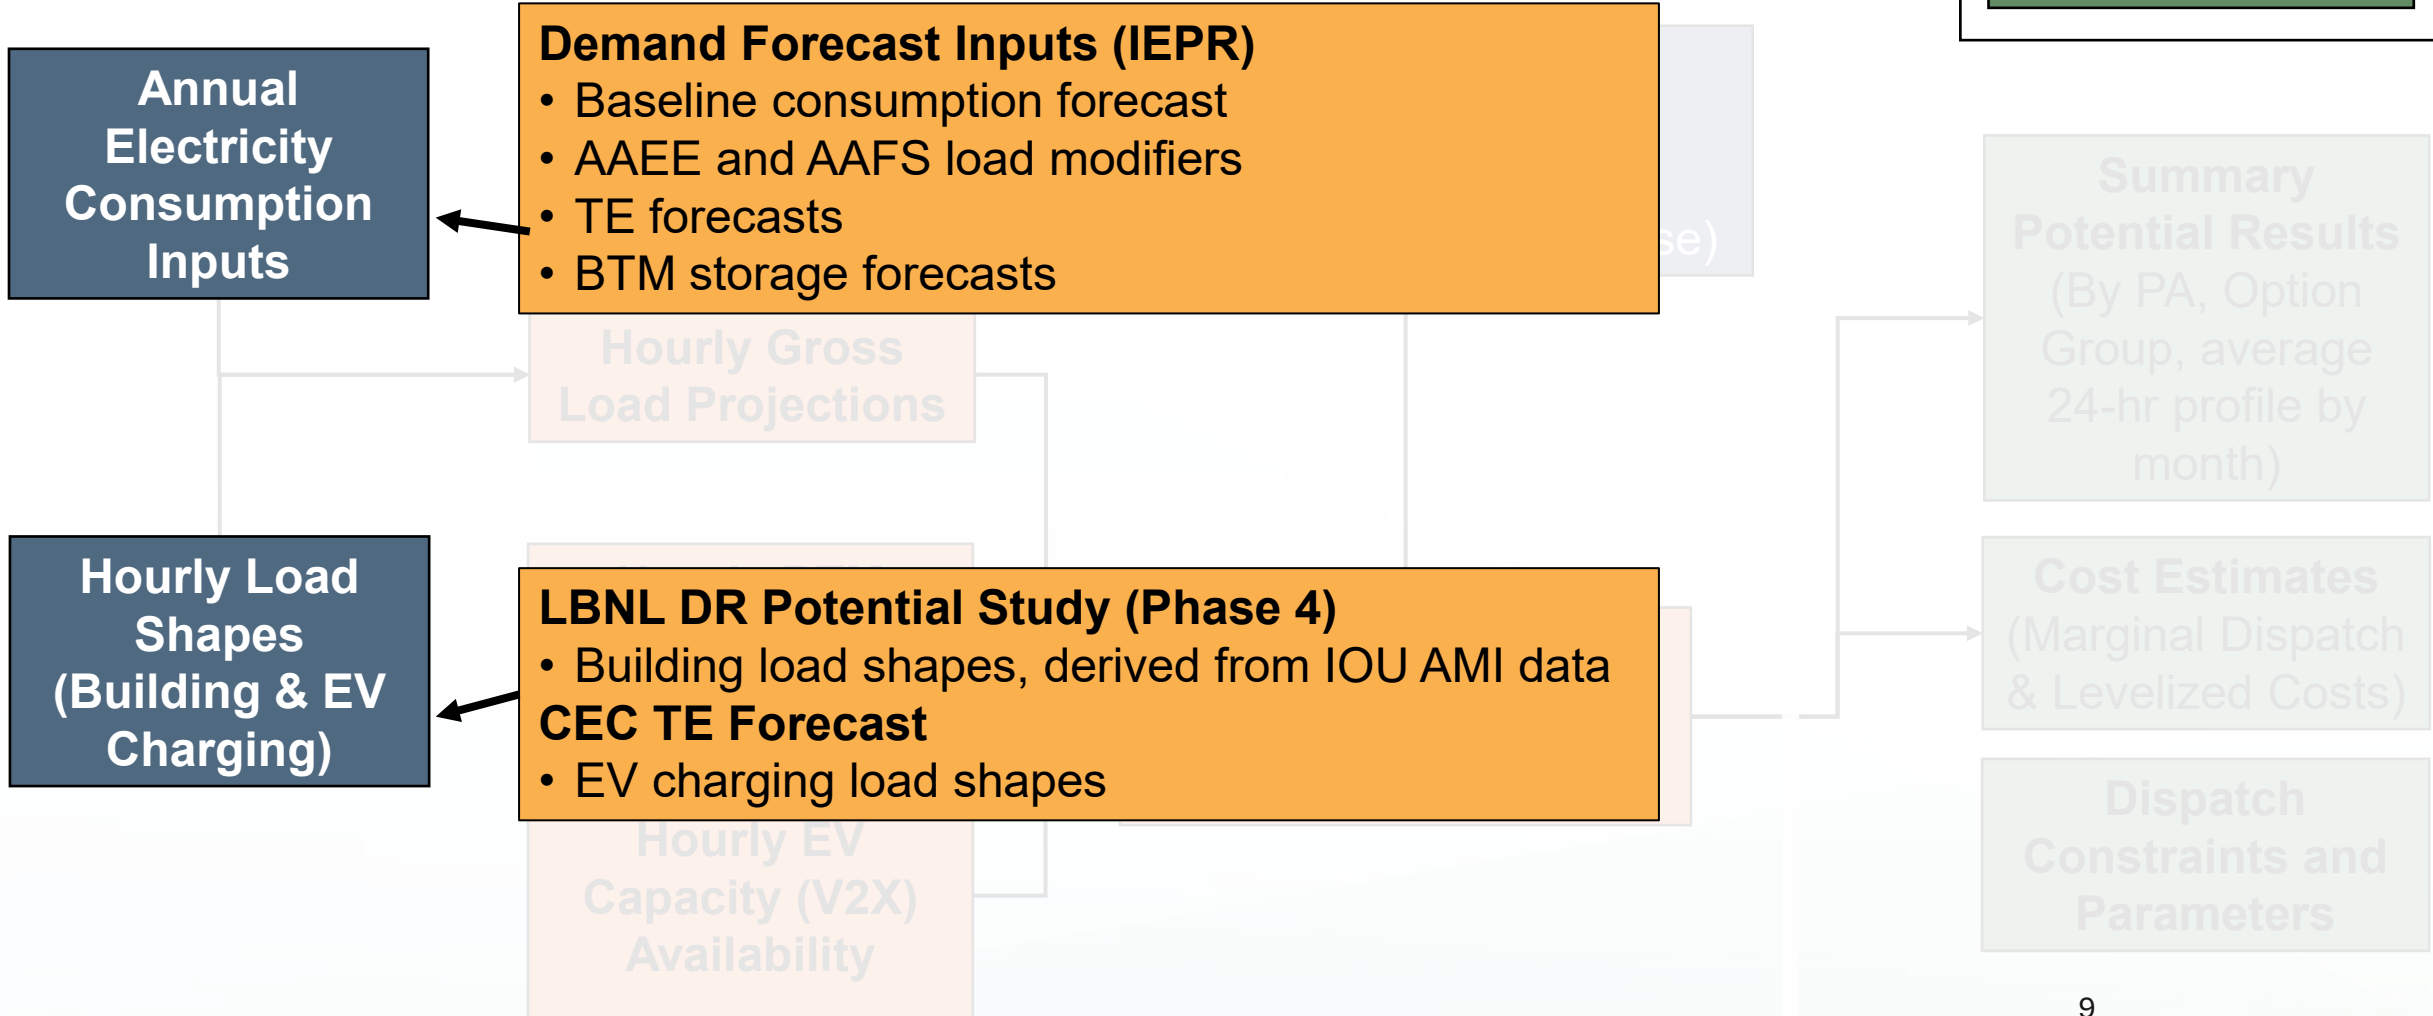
Annual Electricity Consumption Inputs

Demand Forecast Inputs (IEPR)
• Baseline consumption forecast
• AAEE and AAFS load modifiers
• TE forecasts
• BTM storage forecasts

se)

Summary Potential Results (By PA, Option Group, average 24-hr profile by month)

Hourly Gross Load Projections

Hourly Load Shapes (Building & EV Charging)

LBNL DR Potential Study (Phase 4)
• Building load shapes, derived from IOU AMI data
CEC TE Forecast
• EV charging load shapes

Cost Estimates (Marginal Dispatch & Levelized Costs)

Hourly EV Capacity (V2X) Availability

Dispatch Constraints and Parameters

9